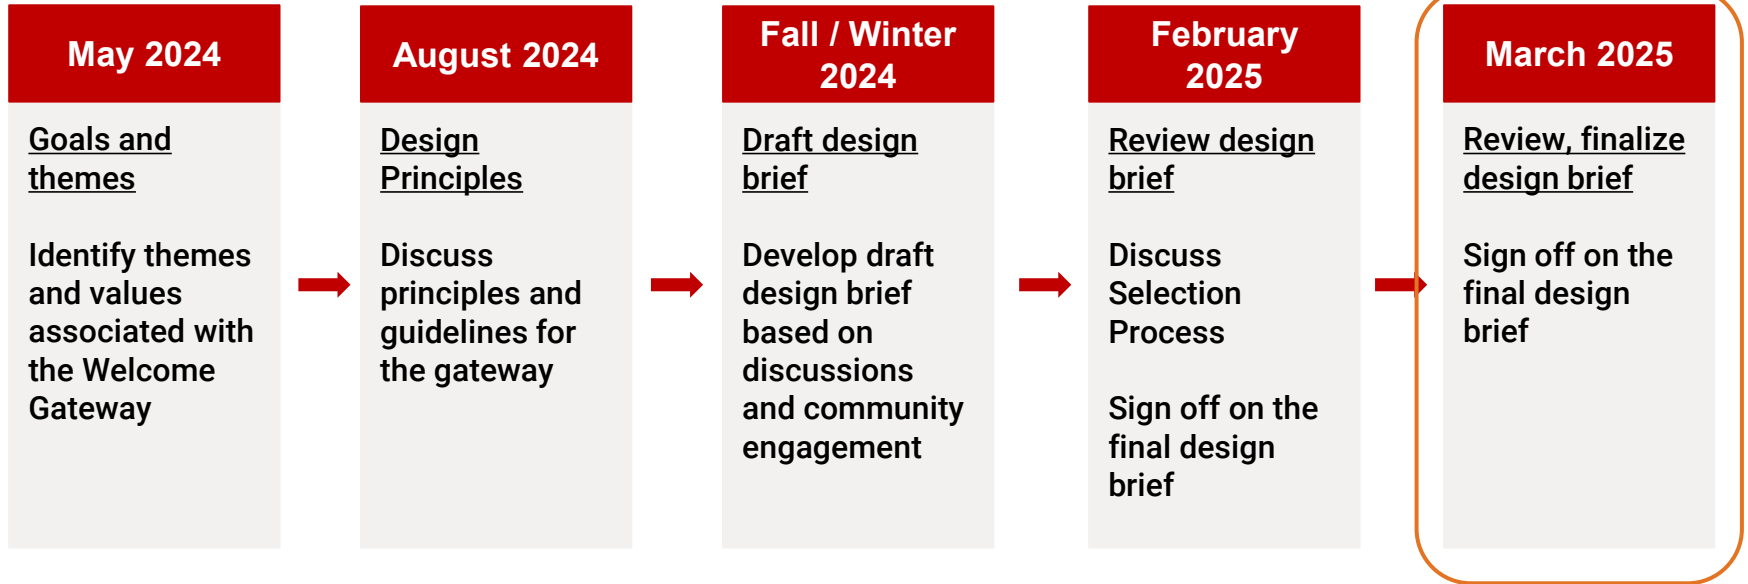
May 2024

Goals and themes

Identify themes and values associated with the Welcome Gateway

August 2024

Design Principles

Discuss principles and guidelines for the gateway

Fall / Winter 2024

Draft design brief

Develop draft design brief based on discussions and community engagement

February 2025

Review design brief

Discuss Selection Process

Sign off on the final design brief

March 2025

Review, finalize design brief

Sign off on the final design brief